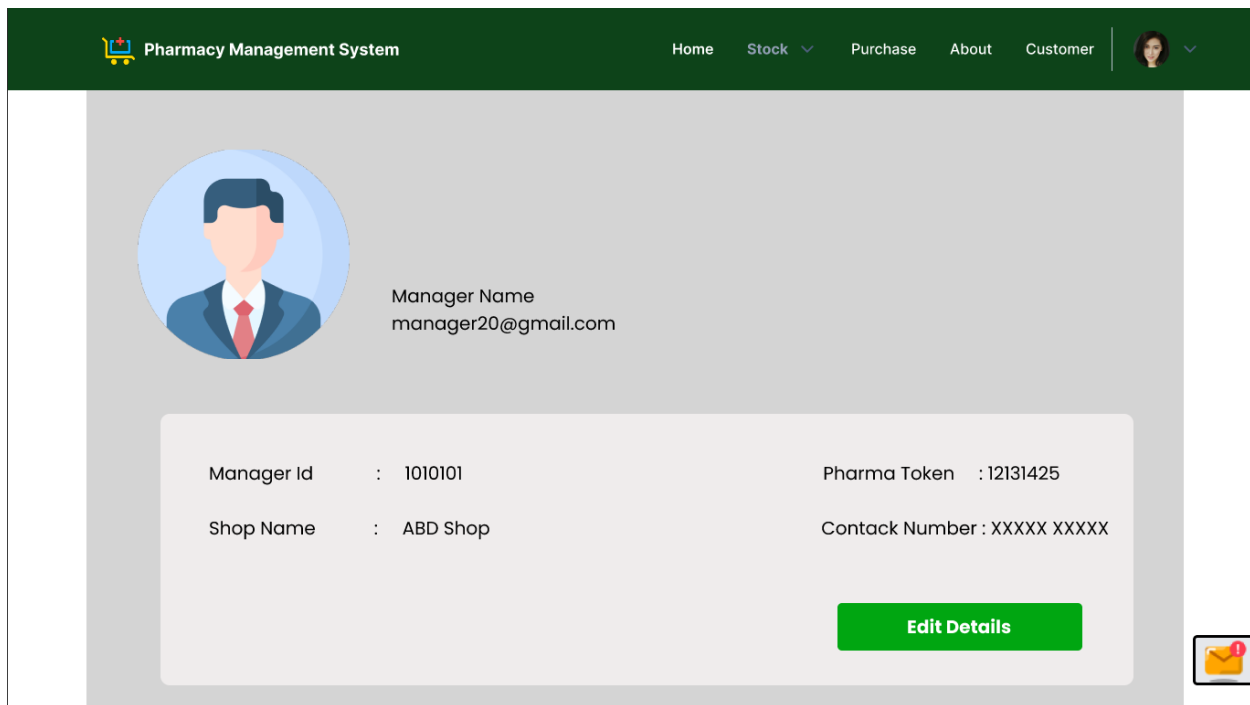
Pharmacy Management System

Home Stock Purchase About Customer

Manager Name
manager20@gmail.com

Manager Id : 1010101

Shop Name : ABD Shop

Pharma Token : 12131425

Contack Number : XXXXX XXXXX

Edit Details